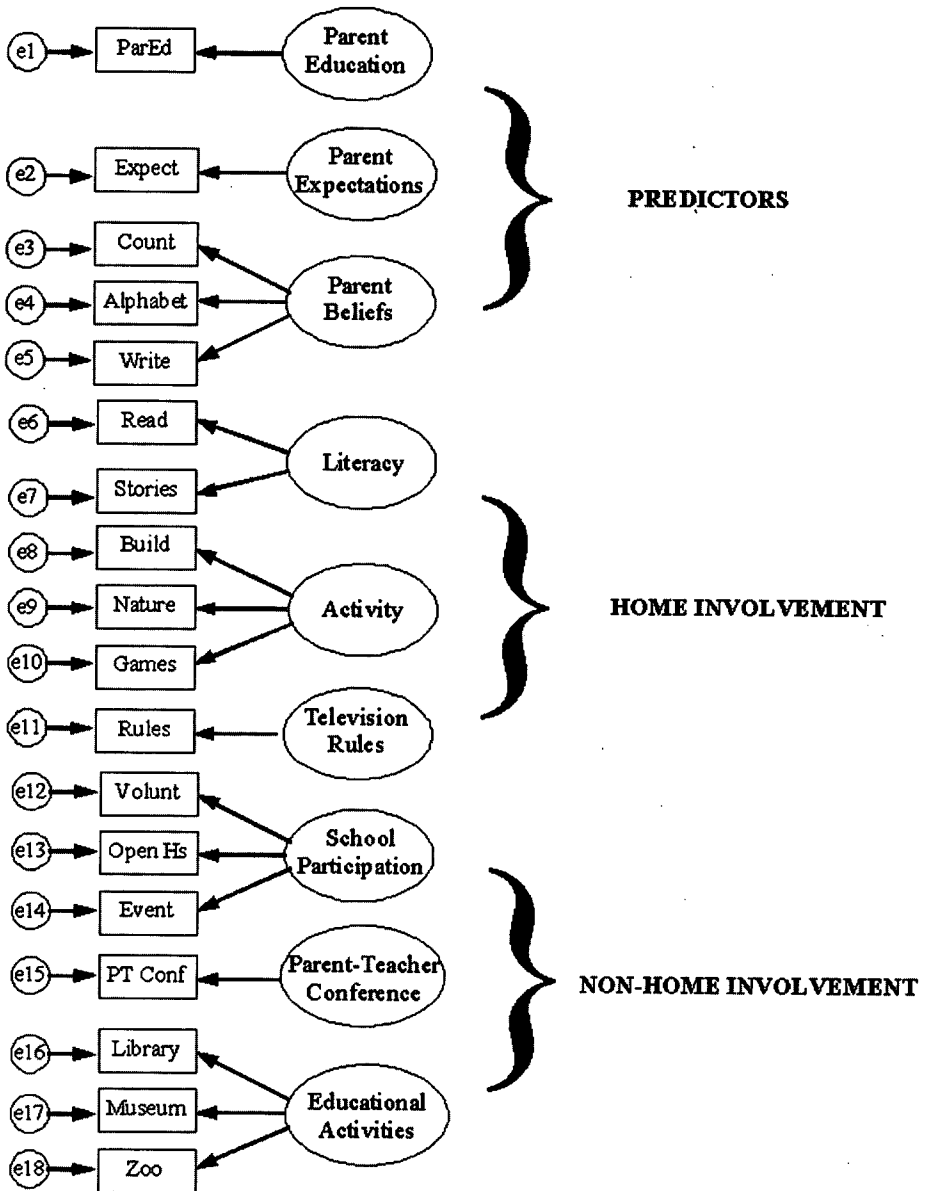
e1 ParEd Parent Education

e2 Expect Parent Expectations

e3 Count
e4 Alphabet
e5 Write
Parent Beliefs

PREDICTORS

e6 Read
e7 Stories
Literacy

e8 Build
e9 Nature
e10 Games
Activity

HOME INVOLVEMENT

e11 Rules Television Rules

e12 Volunt
e13 Open Hs
e14 Event
School Participation

e15 PT Conf Parent-Teacher Conference

NON-HOME INVOLVEMENT

e16 Library
e17 Museum
e18 Zoo
Educational Activities